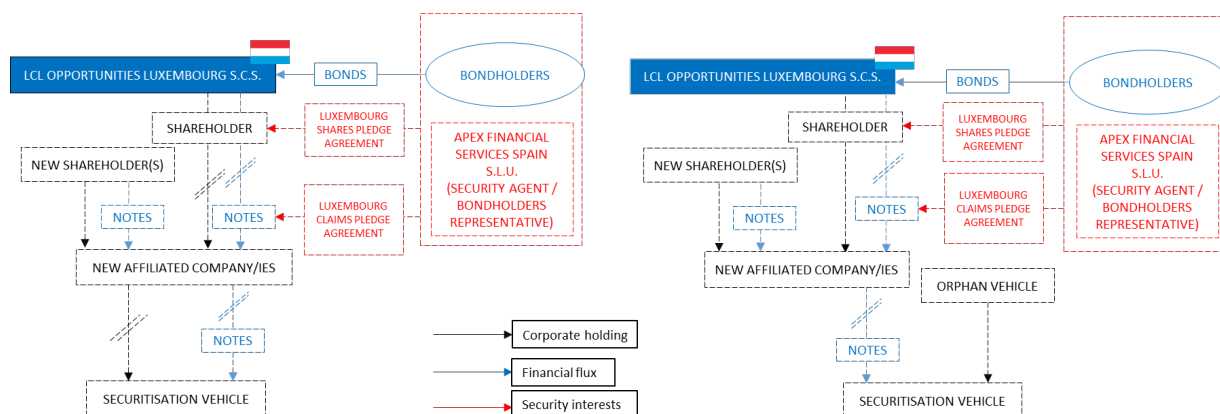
LCL OPPORTUNITIES LUXEMBOURG S.C.S.

BONDS

BONDHOLDERS

SHAREHOLDER

LUXEMBOURG SHARES PLEDGE AGREEMENT

APEX FINANCIAL SERVICES SPAIN S.L.U. (SECURITY AGENT / BONDHOLDERS REPRESENTATIVE)

NEW SHAREHOLDER(S)

NOTES

NOTES

LUXEMBOURG CLAIMS PLEDGE AGREEMENT

NEW AFFILIATED COMPANY/IES

NOTES

SECURITISATION VEHICLE

Corporate holding

Financial flux

Security interests

LCL OPPORTUNITIES LUXEMBOURG S.C.S.

BONDS

BONDHOLDERS

SHAREHOLDER

LUXEMBOURG SHARES PLEDGE AGREEMENT

APEX FINANCIAL SERVICES SPAIN S.L.U. (SECURITY AGENT / BONDHOLDERS REPRESENTATIVE)

NEW SHAREHOLDER(S)

NOTES

NOTES

LUXEMBOURG CLAIMS PLEDGE AGREEMENT

NEW AFFILIATED COMPANY/IES

ORPHAN VEHICLE

NOTES

SECURITISATION VEHICLE